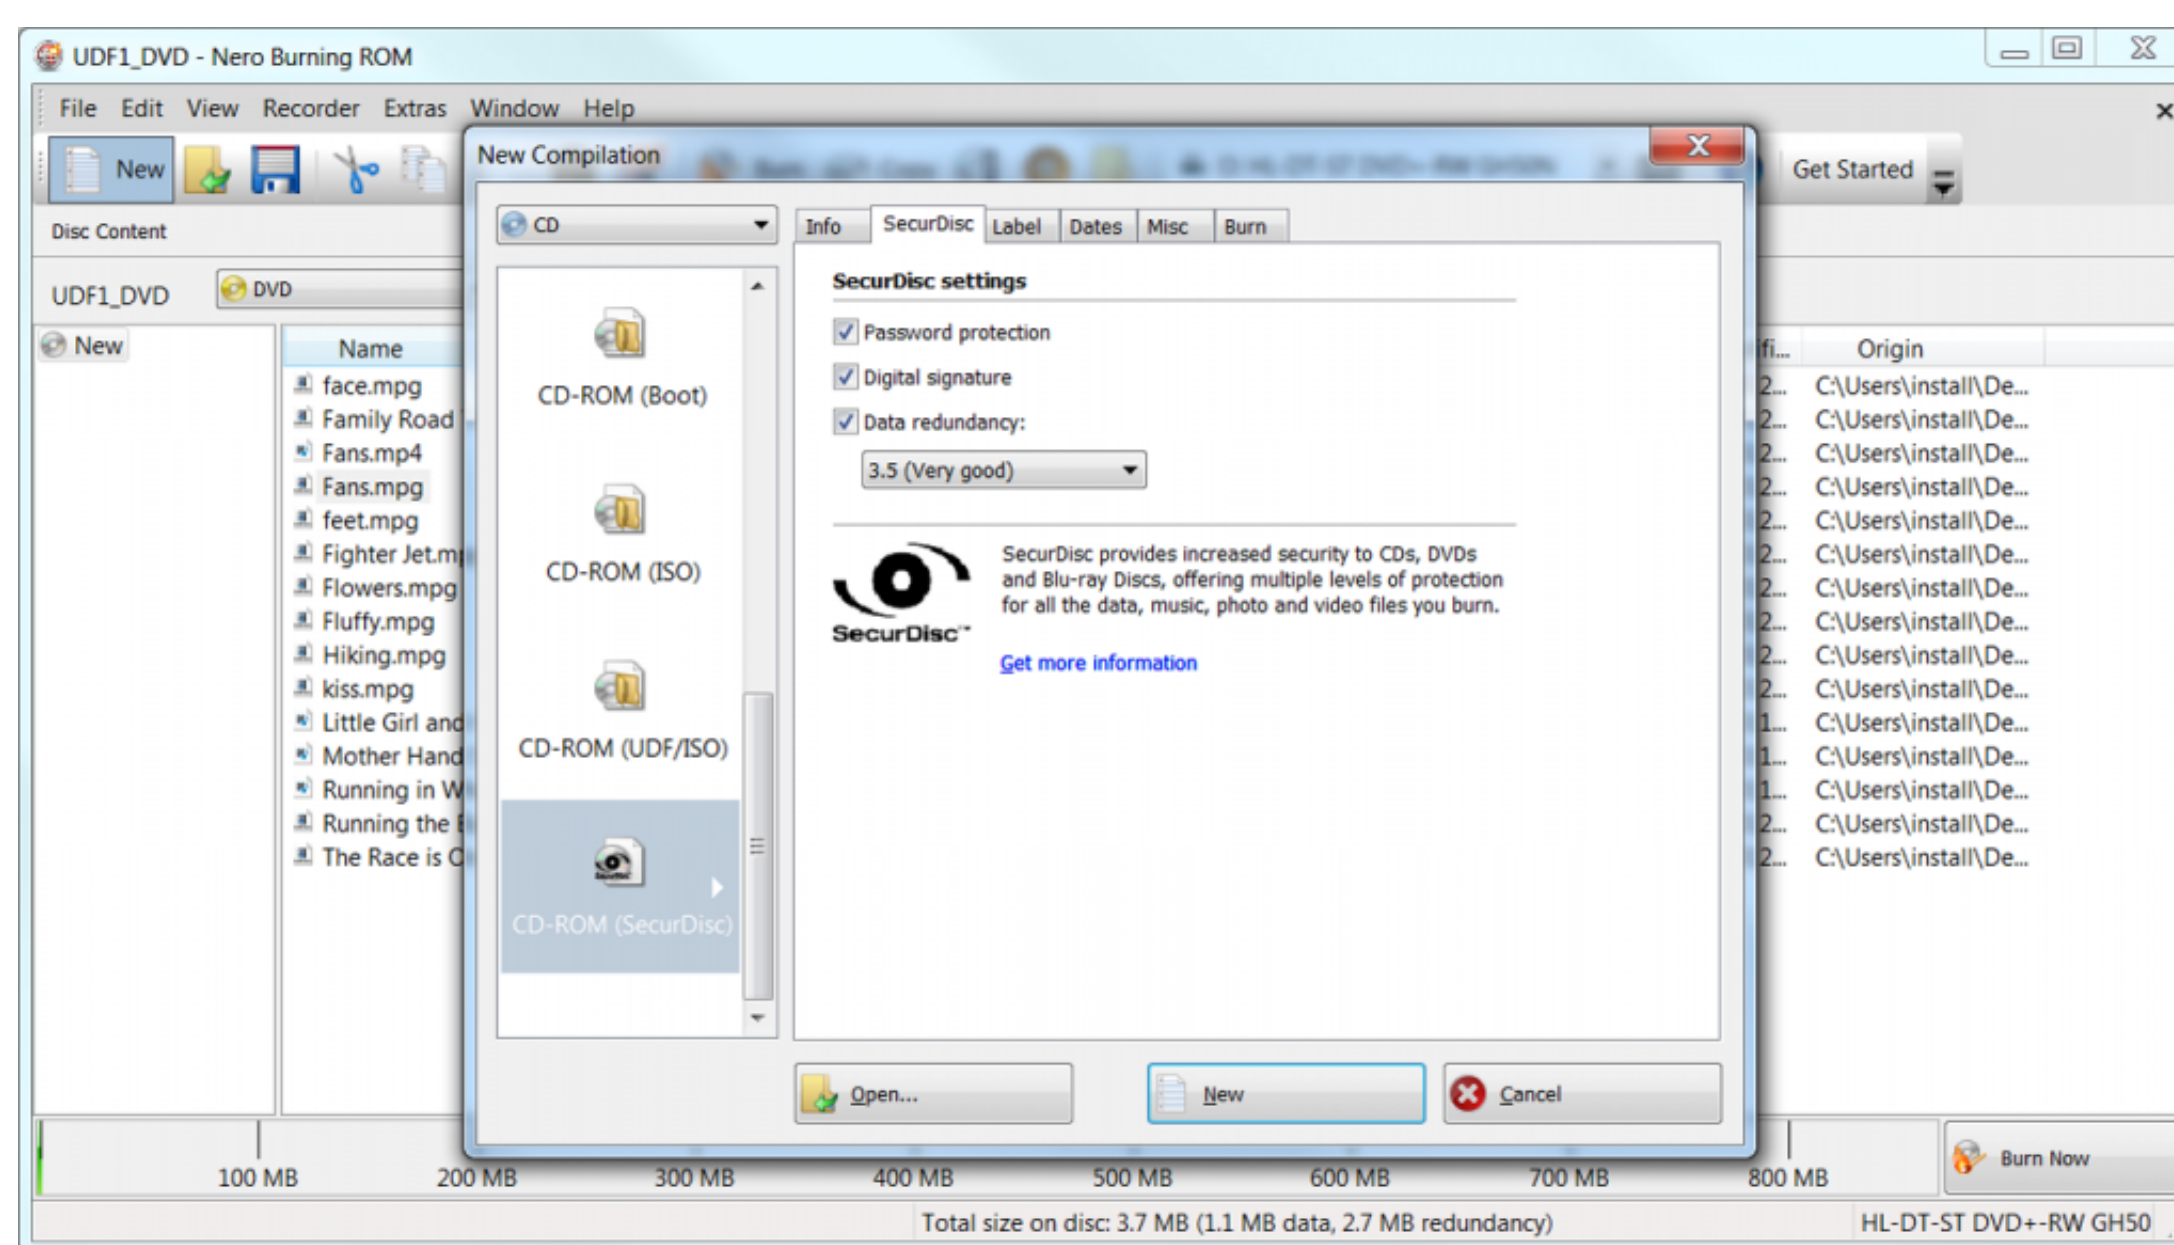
UDF1_DVD - Nero Burning ROM

File Edit View Recorder Extras Window Help

New

Get Started

Disc Content

UDF1_DVD DVD

New

Name
face.mpg
Family Road
Fans.mp4
Fans.mpg
feet.mpg
Fighter Jet.m
Flowers.mpg
Fluffy.mpg
Hiking.mpg
kiss.mpg
Little Girl and
Mother Hand
Running in W
Running the
The Race is C

Origin
C:\Users\install\De...
C:\Users\install\De...
C:\Users\install\De...
C:\Users\install\De...
C:\Users\install\De...
C:\Users\install\De...
C:\Users\install\De...
C:\Users\install\De...
C:\Users\install\De...
C:\Users\install\De...
C:\Users\install\De...
C:\Users\install\De...
C:\Users\install\De...
C:\Users\install\De...
C:\Users\install\De...

New Compilation

CD

CD-ROM (Boot)
CD-ROM (ISO)
CD-ROM (UDF/ISO)
CD-ROM (SecurDisc)

Info SecurDisc Label Dates Misc Burn

SecurDisc settings
Password protection
Digital signature
Data redundancy:
3.5 (Very good)

SecurDisc

SecurDisc provides increased security to CDs, DVDs and Blu-ray Discs, offering multiple levels of protection for all the data, music, photo and video files you burn.

Get more information

Open... New Cancel

100 MB 200 MB 300 MB 400 MB 500 MB 600 MB 700 MB 800 MB

Burn Now

Total size on disc: 3.7 MB (1.1 MB data, 2.7 MB redundancy)

HL-DT-ST DVD+-RW GH50